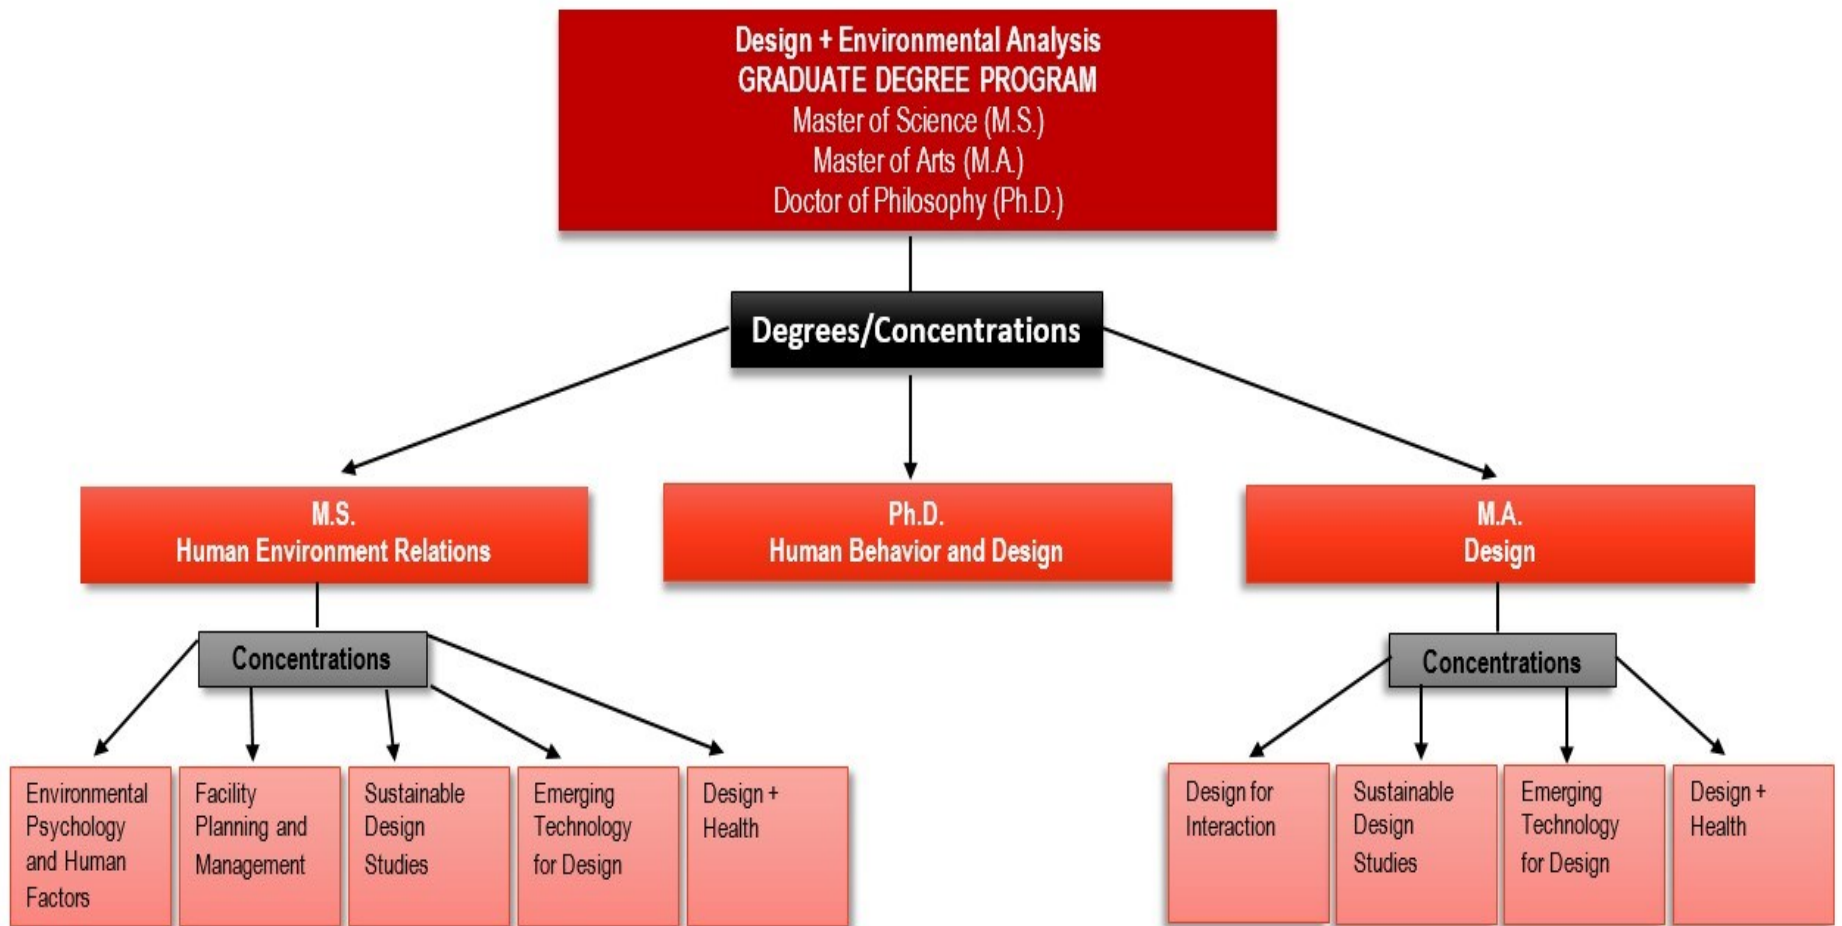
Design + Environmental Analysis
GRADUATE DEGREE PROGRAM
Master of Science (M.S.)
Master of Arts (M.A.)
Doctor of Philosophy (Ph.D.)

Degrees/Concentrations

M.S.
Human Environment Relations

Ph.D.
Human Behavior and Design

M.A.
Design

Concentrations

Environmental Psychology and Human Factors

Facility Planning and Management

Sustainable Design Studies

Emerging Technology for Design

Design + Health

Concentrations

Design for Interaction

Sustainable Design Studies

Emerging Technology for Design

Design + Health